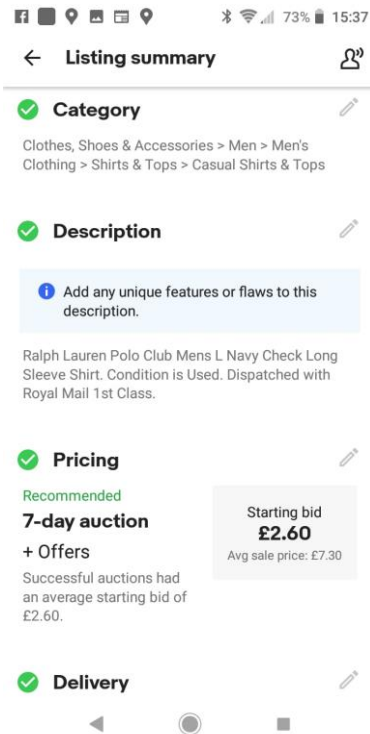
73% 15:37

Listing summary

Category

Clothes, Shoes & Accessories > Men > Men's Clothing > Shirts & Tops > Casual Shirts & Tops

Description

Add any unique features or flaws to this description.

Ralph Lauren Polo Club Mens L Navy Check Long Sleeve Shirt. Condition is Used. Dispatched with Royal Mail 1st Class.

Pricing

Recommended
7-day auction
+ Offers
Successful auctions had an average starting bid of £2.60.

Starting bid
£2.60
Avg sale price: £7.30

Delivery